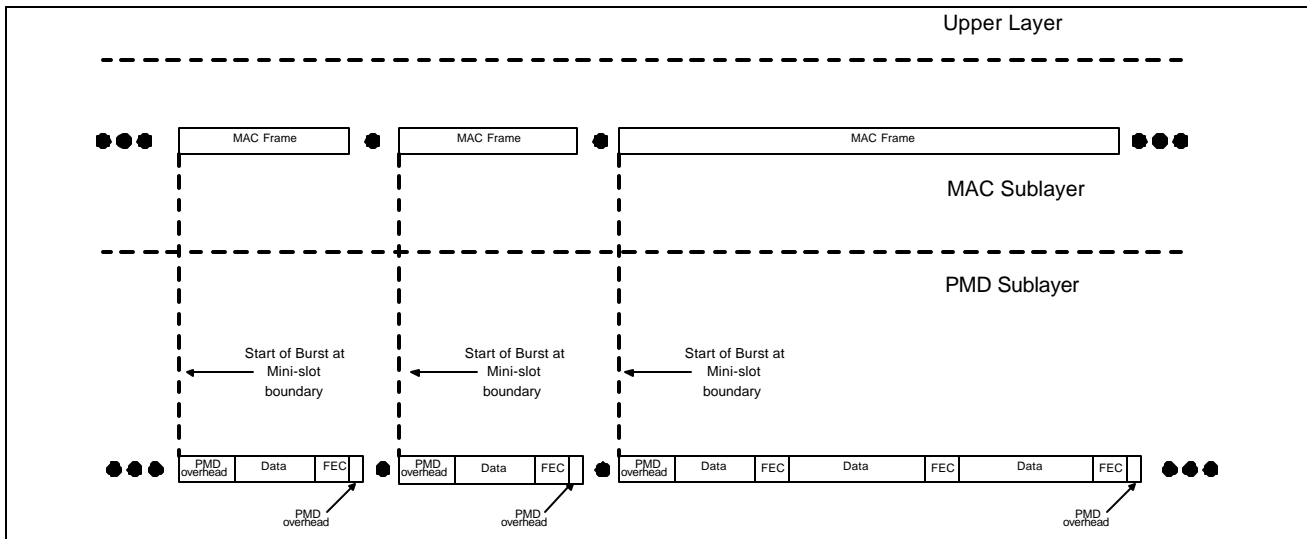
Upper Layer

MAC Frame

MAC Frame

MAC Frame

MAC Sublayer

PMD Sublayer

Start of Burst at Mini-slot boundary

Start of Burst at Mini-slot boundary

Start of Burst at Mini-slot boundary

PMD overhead

Data

FEC

PMD overhead

Data

FEC

PMD overhead

Data

FEC

Data

FEC

Data

FEC

PMD overhead

PMD overhead

PMD overhead